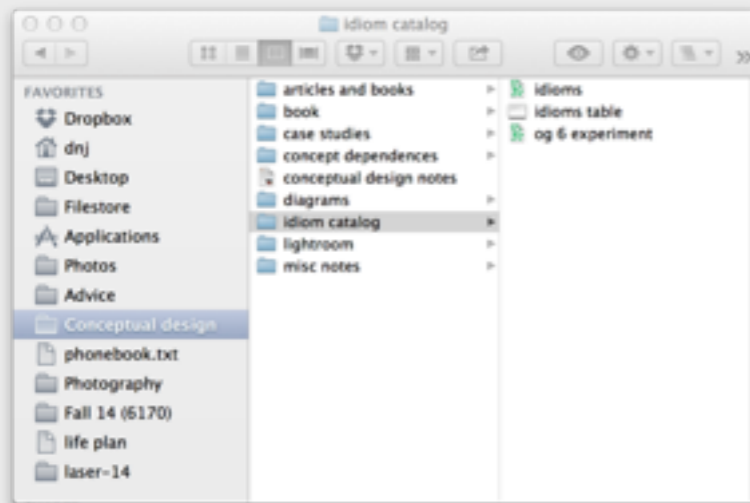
idiom catalog

FAVORITES
Dropbox
dnj
Desktop
Filestore
Applications
Photos
Advice
Conceptual design
phonebook.txt
Photography
Fall 14 (6170)
life plan
laser-14

articles and books
book
case studies
concept dependences
conceptual design notes
diagrams
idiom catalog
lightroom
misc notes

idioms
idioms table
og 6 experiment